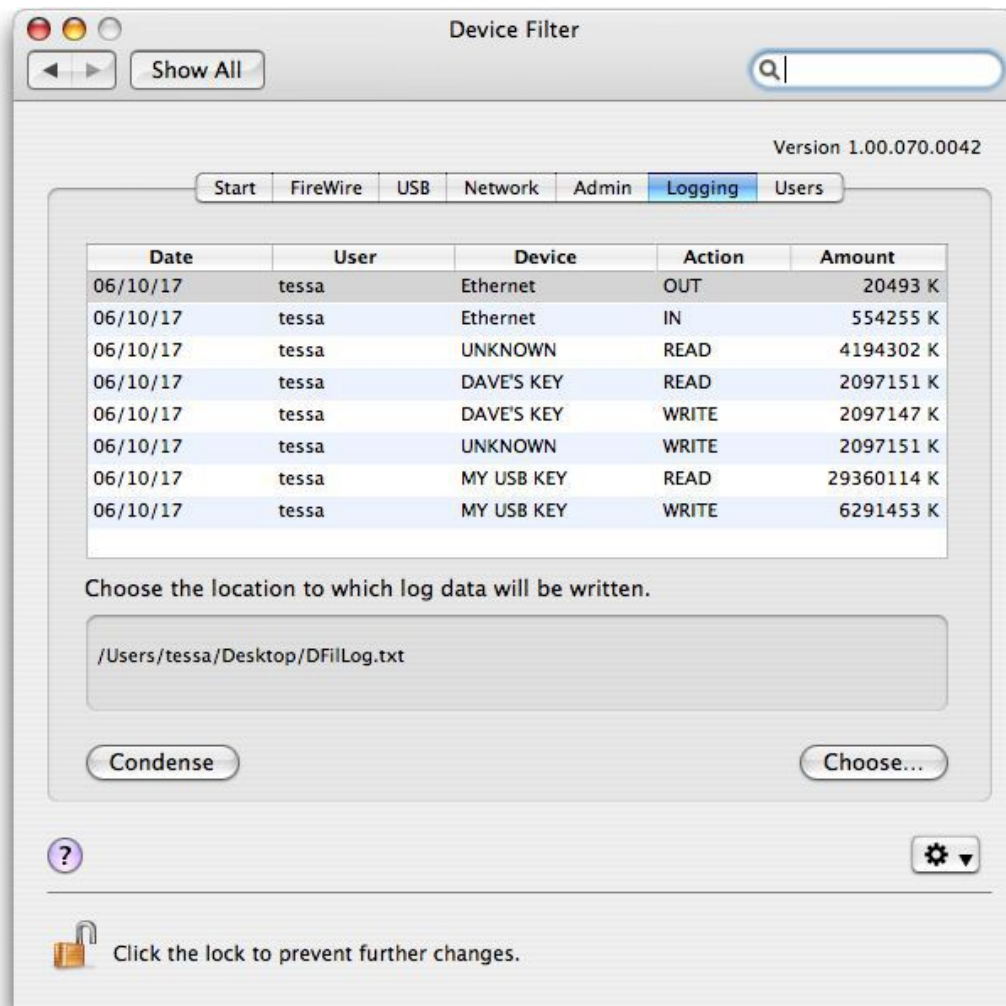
Device Filter

Show All

Version 1.00.070.0042

Start | FireWire | USB | Network | Admin | Logging | Users

| Date | User | Device | Action | Amount |
|---|---|---|---|---|
| 06/10/17 | tessa | Ethernet | OUT | 20493 K |
| 06/10/17 | tessa | Ethernet | IN | 554255 K |
| 06/10/17 | tessa | UNKNOWN | READ | 4194302 K |
| 06/10/17 | tessa | DAVE'S KEY | READ | 2097151 K |
| 06/10/17 | tessa | DAVE'S KEY | WRITE | 2097147 K |
| 06/10/17 | tessa | UNKNOWN | WRITE | 2097151 K |
| 06/10/17 | tessa | MY USB KEY | READ | 29360114 K |
| 06/10/17 | tessa | MY USB KEY | WRITE | 6291453 K |

Choose the location to which log data will be written.

/Users/tessa/Desktop/DFilLog.txt

Condense

Choose...

?

Click the lock to prevent further changes.